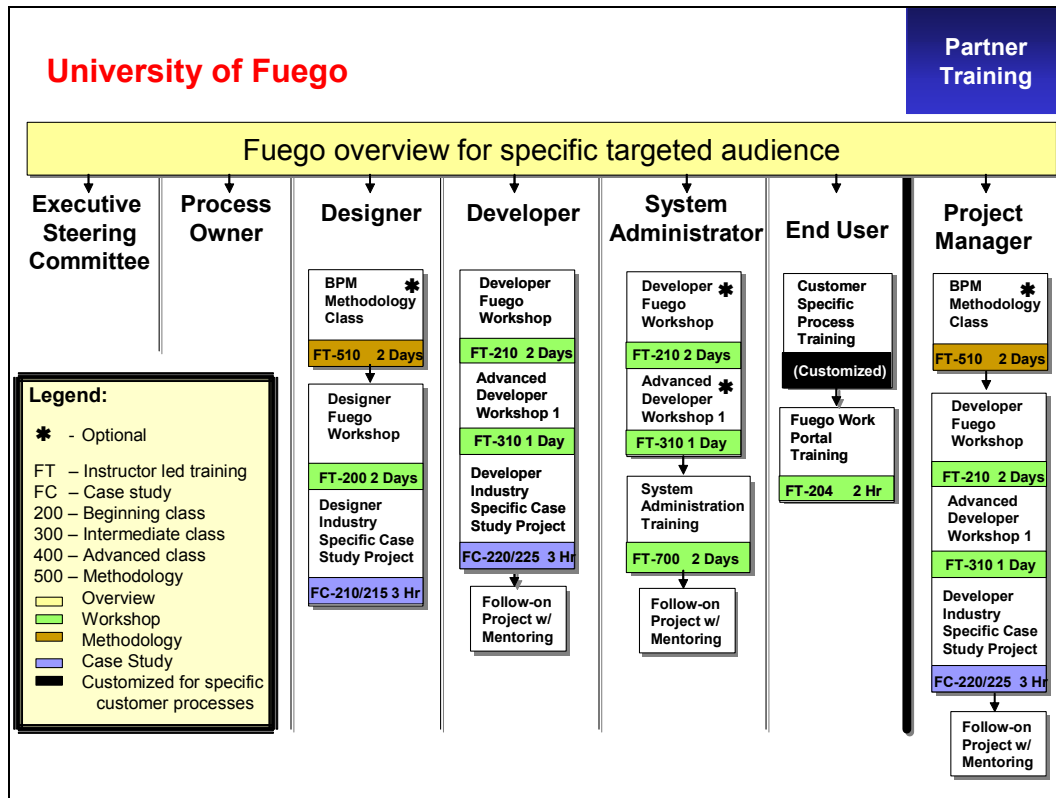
University of Fuego

Partner Training

Fuego overview for specific targeted audience

Executive Steering Committee

Process Owner

Designer

BPM Methodology Class ✱
FT-510 2 Days
Designer Fuego Workshop
FT-200 2 Days
Designer Industry Specific Case Study Project
FC-210/215 3 Hr

Developer

Developer Fuego Workshop
FT-210 2 Days
Advanced Developer Workshop 1
FT-310 1 Day
Developer Industry Specific Case Study Project
FC-220/225 3 Hr
Follow-on Project w/ Mentoring

System Administrator

Developer Fuego Workshop ✱
FT-210 2 Days
Advanced Developer Workshop 1 ✱
FT-310 1 Day
System Administration Training
FT-700 2 Days
Follow-on Project w/ Mentoring

End User

Customer Specific Process Training
(Customized)
Fuego Work Portal Training
FT-204 2 Hr

Project Manager

BPM Methodology Class ✱
FT-510 2 Days
Developer Fuego Workshop
FT-210 2 Days
Advanced Developer Workshop 1
FT-310 1 Day
Developer Industry Specific Case Study Project
FC-220/225 3 Hr
Follow-on Project w/ Mentoring

Legend:
✱ - Optional
FT – Instructor led training
FC – Case study
200 – Beginning class
300 – Intermediate class
400 – Advanced class
500 – Methodology
Overview
Workshop
Methodology
Case Study
Customized for specific customer processes